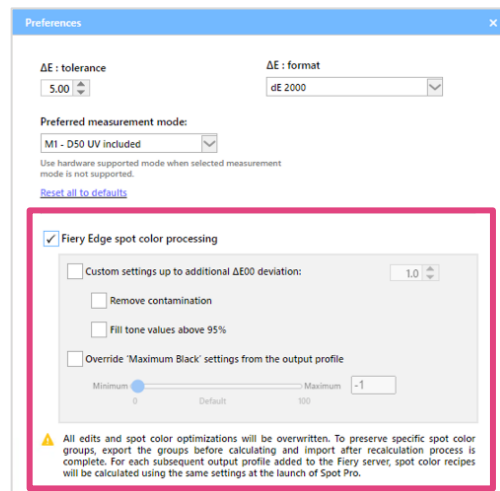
Preferences

ΔE : tolerance
5.00

ΔE : format
dE 2000

Preferred measurement mode:
M1 - D50 UV included

Use hardware supported mode when selected measurement mode is not supported.

Reset all to defaults

Fiery Edge spot color processing

Custom settings up to additional ΔE00 deviation:
1.0

Remove contamination

Fill tone values above 95%

Override 'Maximum Black' settings from the output profile

Minimum
Maximum
-1
0
Default
100

All edits and spot color optimizations will be overwritten. To preserve specific spot color groups, export the groups before calculating and import after recalculation process is complete. For each subsequent output profile added to the Fiery server, spot color recipes will be calculated using the same settings at the launch of Spot Pro.